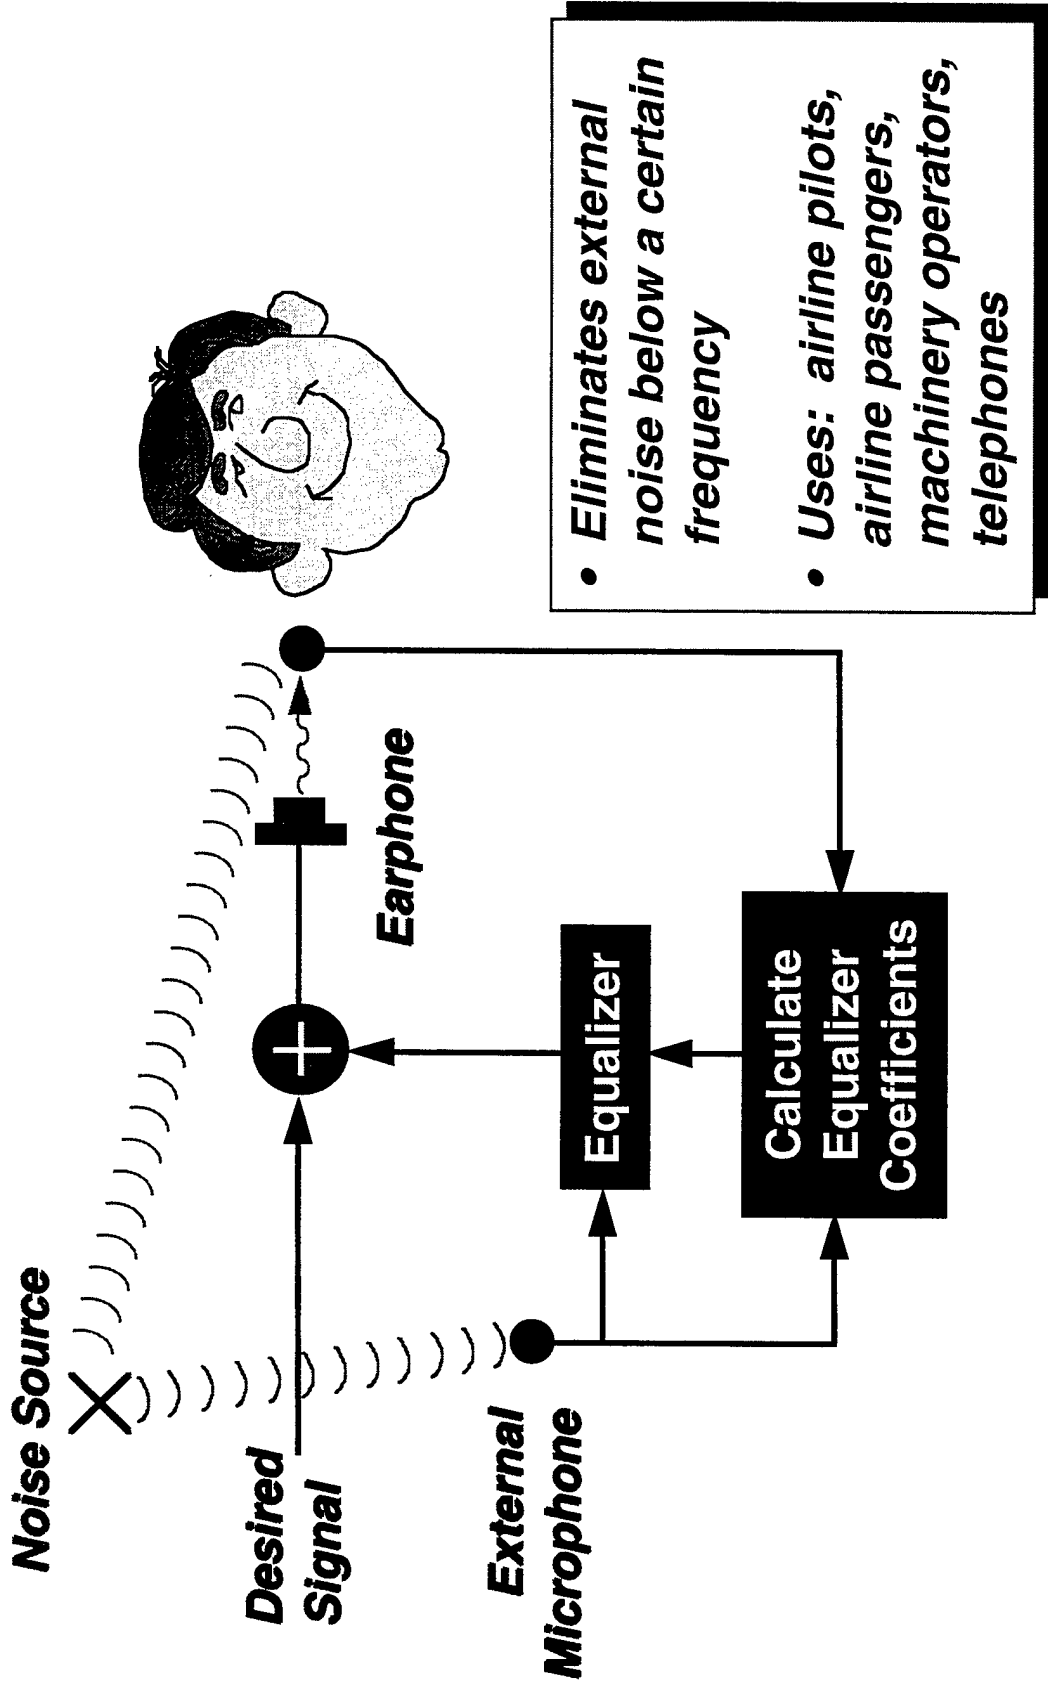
Noise Source

Desired Signal

External Microphone

Equalizer

Calculate Equalizer Coefficients

Earphone

• Eliminates external noise below a certain frequency

• Uses: airline pilots, airline passengers, machinery operators, telephones